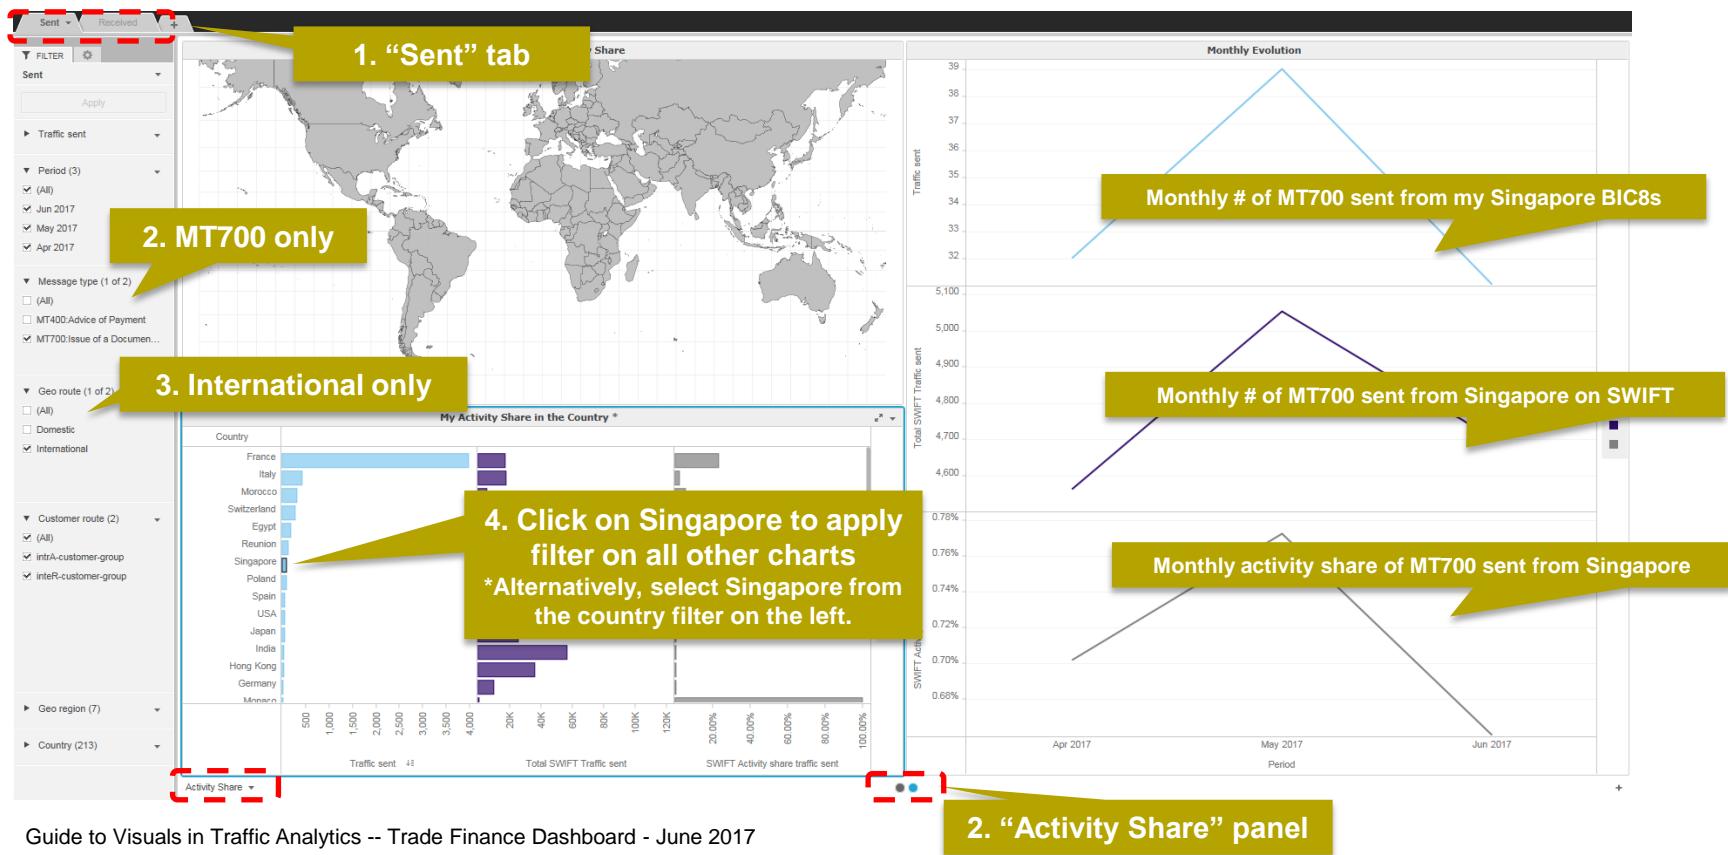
Sent Received +

FILTER

Sent

Apply

Traffic sent

Period (3)
(All)
Jun 2017
May 2017
Apr 2017

Message type (1 of 2)
(All)
MT400:Advice of Payment
MT700:Issue of a Documen...

Geo route (1 of 2)
(All)
Domestic
International

Customer route (2)
(All)
intrA-customer-group
inteR-customer-group

Geo region (7)

Country (213)

Activity Share

1. "Sent" tab

2. MT700 only

3. International only

Share

Monthly Evolution

My Activity Share in the Country *

Country

France
Italy
Morocco
Switzerland
Egypt
Reunion
Singapore
Poland
Spain
USA
Japan
India
Hong Kong
Germany
Monaco

500 1,000 1,500 2,000 2,500 3,000 3,500 4,000
Traffic sent

20K 40K 60K 80K 100K 120K
Total SWIFT Traffic sent

20.00% 40.00% 60.00% 80.00% 100.00%
SWIFT Activity share traffic sent

4. Click on Singapore to apply filter on all other charts
*Alternatively, select Singapore from the country filter on the left.

Traffic sent
39
38
37
36
35
34
33
32

Monthly # of MT700 sent from my Singapore BIC8s

Total SWIFT Traffic sent
5,100
5,000
4,900
4,800
4,700
4,600

Monthly # of MT700 sent from Singapore on SWIFT

SWIFT Acti
0.78%
0.76%
0.74%
0.72%
0.70%
0.68%

Monthly activity share of MT700 sent from Singapore

Apr 2017 May 2017 Jun 2017
Period

Guide to Visuals in Traffic Analytics -- Trade Finance Dashboard - June 2017

2. "Activity Share" panel